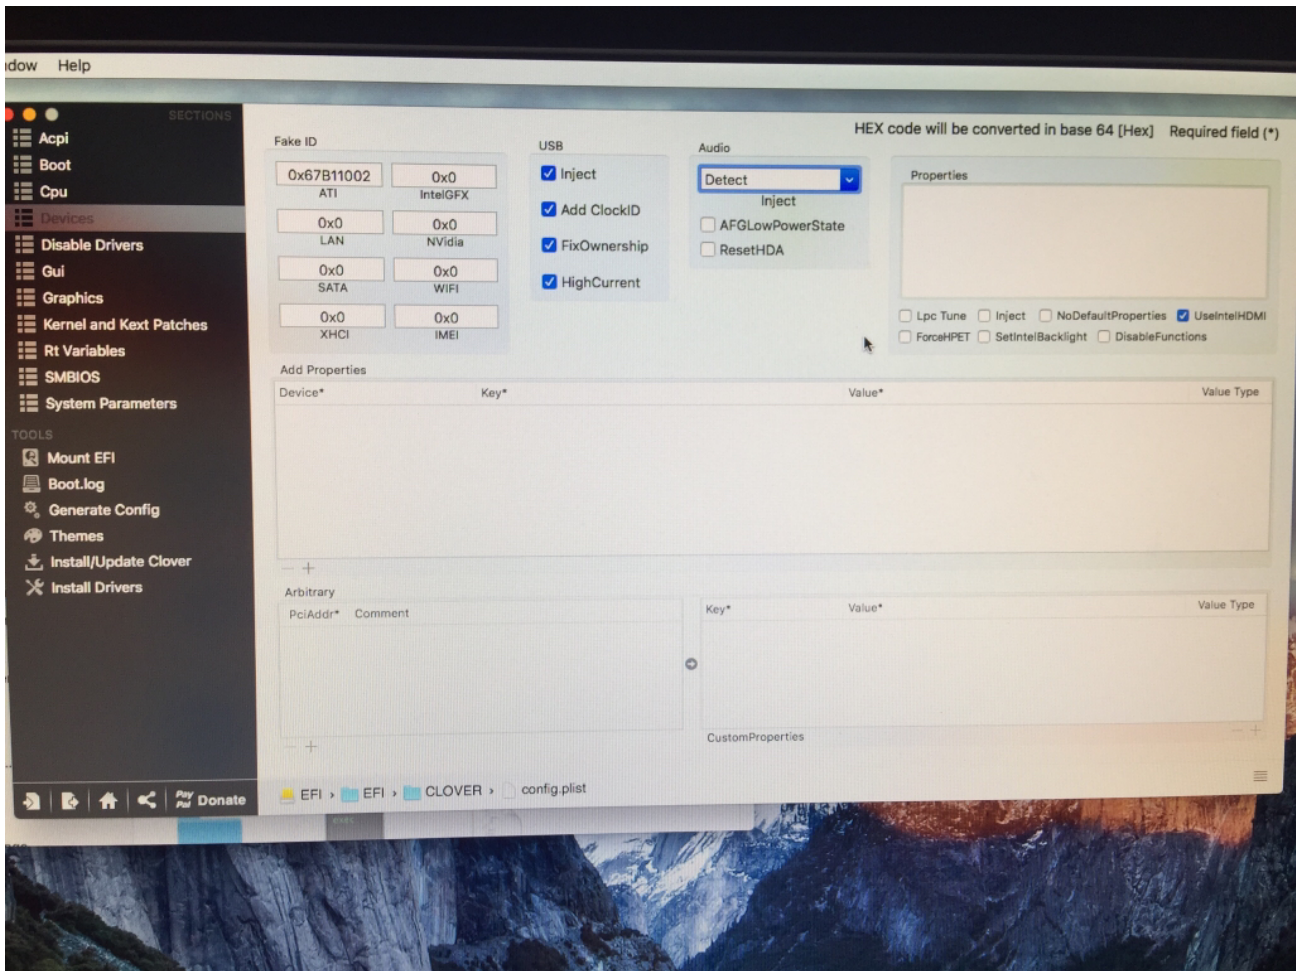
ndow Help

SECTIONS
Acpi
Boot
Cpu
Devices
Disable Drivers
Gui
Graphics
Kernel and Kext Patches
Rt Variables
SMBIOS
System Parameters
TOOLS
Mount EFI
Boot.log
Generate Config
Themes
Install/Update Clover
Install Drivers

Donate

HEX code will be converted in base 64 [Hex] Required field (*)

Fake ID

| 0x67B11002 | 0x0 |
|---|---|
| ATI | IntelGFX |
| 0x0 | 0x0 |
| LAN | NVidia |
| 0x0 | 0x0 |
| SATA | WIFI |
| 0x0 | 0x0 |
| XHCI | IMEI |

USB
Inject
Add ClockID
FixOwnership
HighCurrent

Audio
Detect
Inject
AFGLowPowerState
ResetHDA

Properties

Lpc Tune Inject NoDefaultProperties UseIntelHDMI
ForceHPET SetIntelBacklight DisableFunctions

Add Properties

| Device* | Key* | Value* | Value Type |
|---|---|---|---|

Arbitrary

| PciAddr* | Comment |
|---|---|

| Key* | Value* | Value Type |
|---|---|---|

CustomProperties

EFI › EFI › CLOVER › config.plist